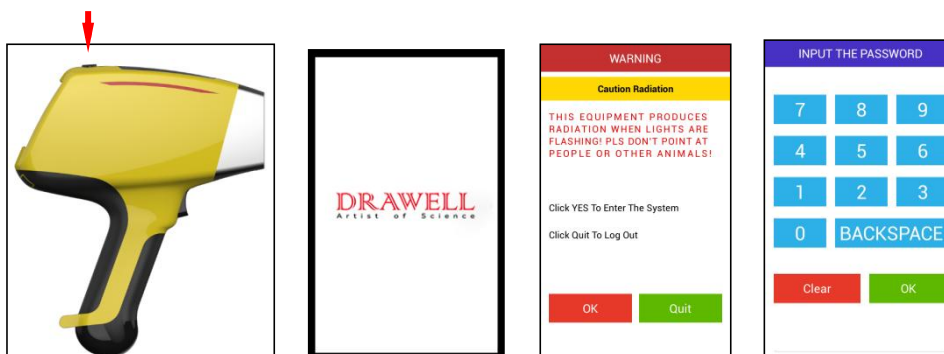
DRAWELL
Artist of Science

WARNING
Caution Radiation
THIS EQUIPMENT PRODUCES RADIATION WHEN LIGHTS ARE FLASHING! PLS DON'T POINT AT PEOPLE OR OTHER ANIMALS!

Click YES To Enter The System

Click Quit To Log Out

OK
Quit

INPUT THE PASSWORD
7 8 9
4 5 6
1 2 3
0 BACKSPACE
Clear
OK